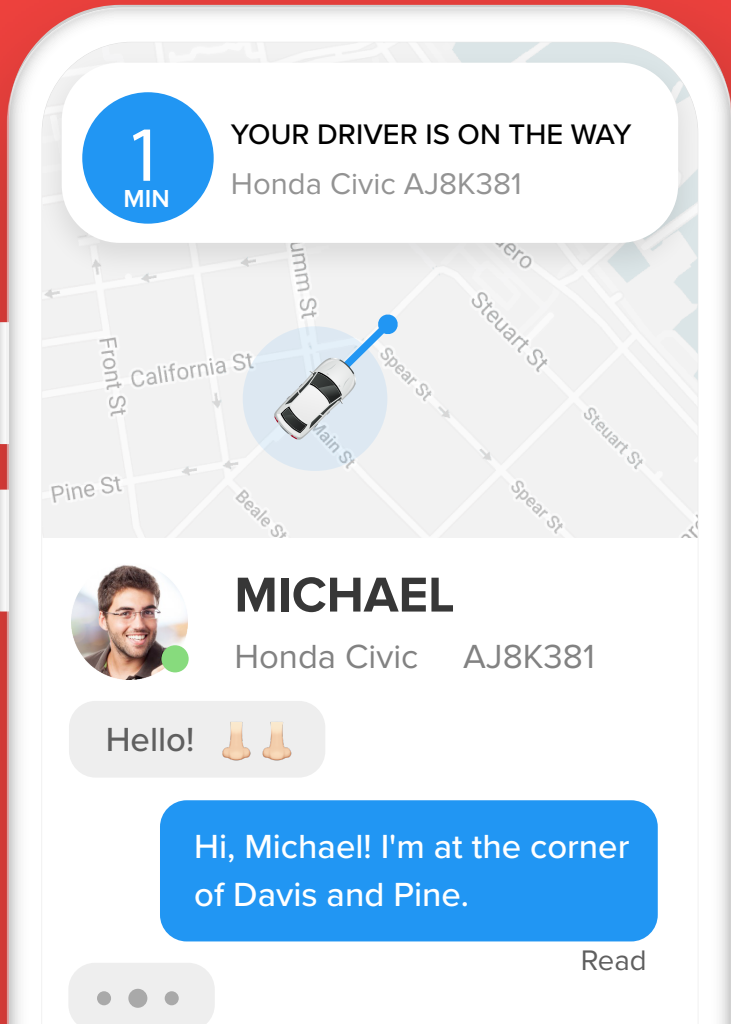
1
MIN
YOUR DRIVER IS ON THE WAY
Honda Civic AJ8K381

umm St
ero
Steuart St
Front St
California St
Spear St
Main St
Steuart St
Pine St
Beale St
Spear St

MICHAEL
Honda Civic AJ8K381

Hello! 👃👃

Hi, Michael! I'm at the corner of Davis and Pine.

Read